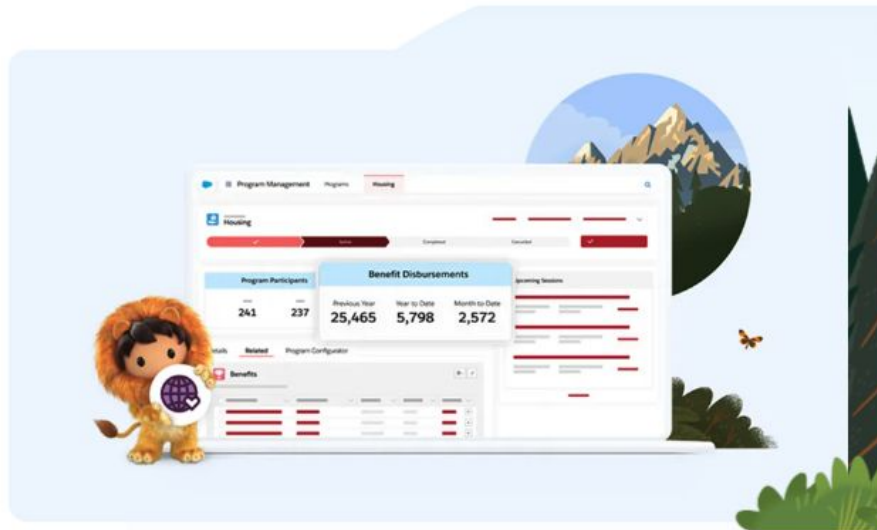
Program Management Programs Housing

Housing

Active Completed Cancelled

Program Participants

241 237

Benefit Disbursements

Previous Year 25,465

Year to Date 5,798

Month to Date 2,572

Upcoming Sessions

Details Related Program Configurator

Benefits